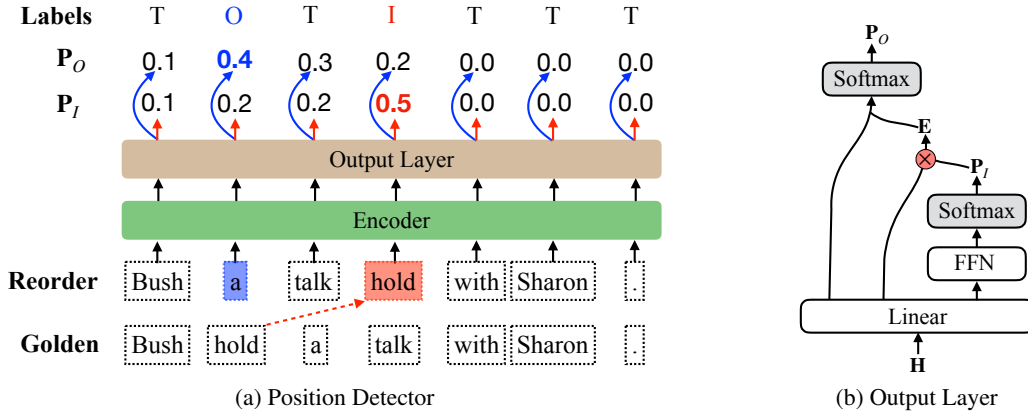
| Labels | T | O | T | I | T | T | T |
|---|---|---|---|---|---|---|---|
| $\mathbf{P}_O$ | 0.1 | 0.4 | 0.3 | 0.2 | 0.0 | 0.0 | 0.0 |
| $\mathbf{P}_I$ | 0.1 | 0.2 | 0.2 | 0.5 | 0.0 | 0.0 | 0.0 |

Output Layer

Encoder

| Reorder | Bush | a | talk | hold | with | Sharon | . |
|---|---|---|---|---|---|---|---|
| Golden | Bush | hold | a | talk | with | Sharon | . |

(a) Position Detector

$\mathbf{P}_O$

Softmax

$\mathbf{E}$

$\mathbf{P}_I$

Softmax

FFN

Linear

$\mathbf{H}$

(b) Output Layer